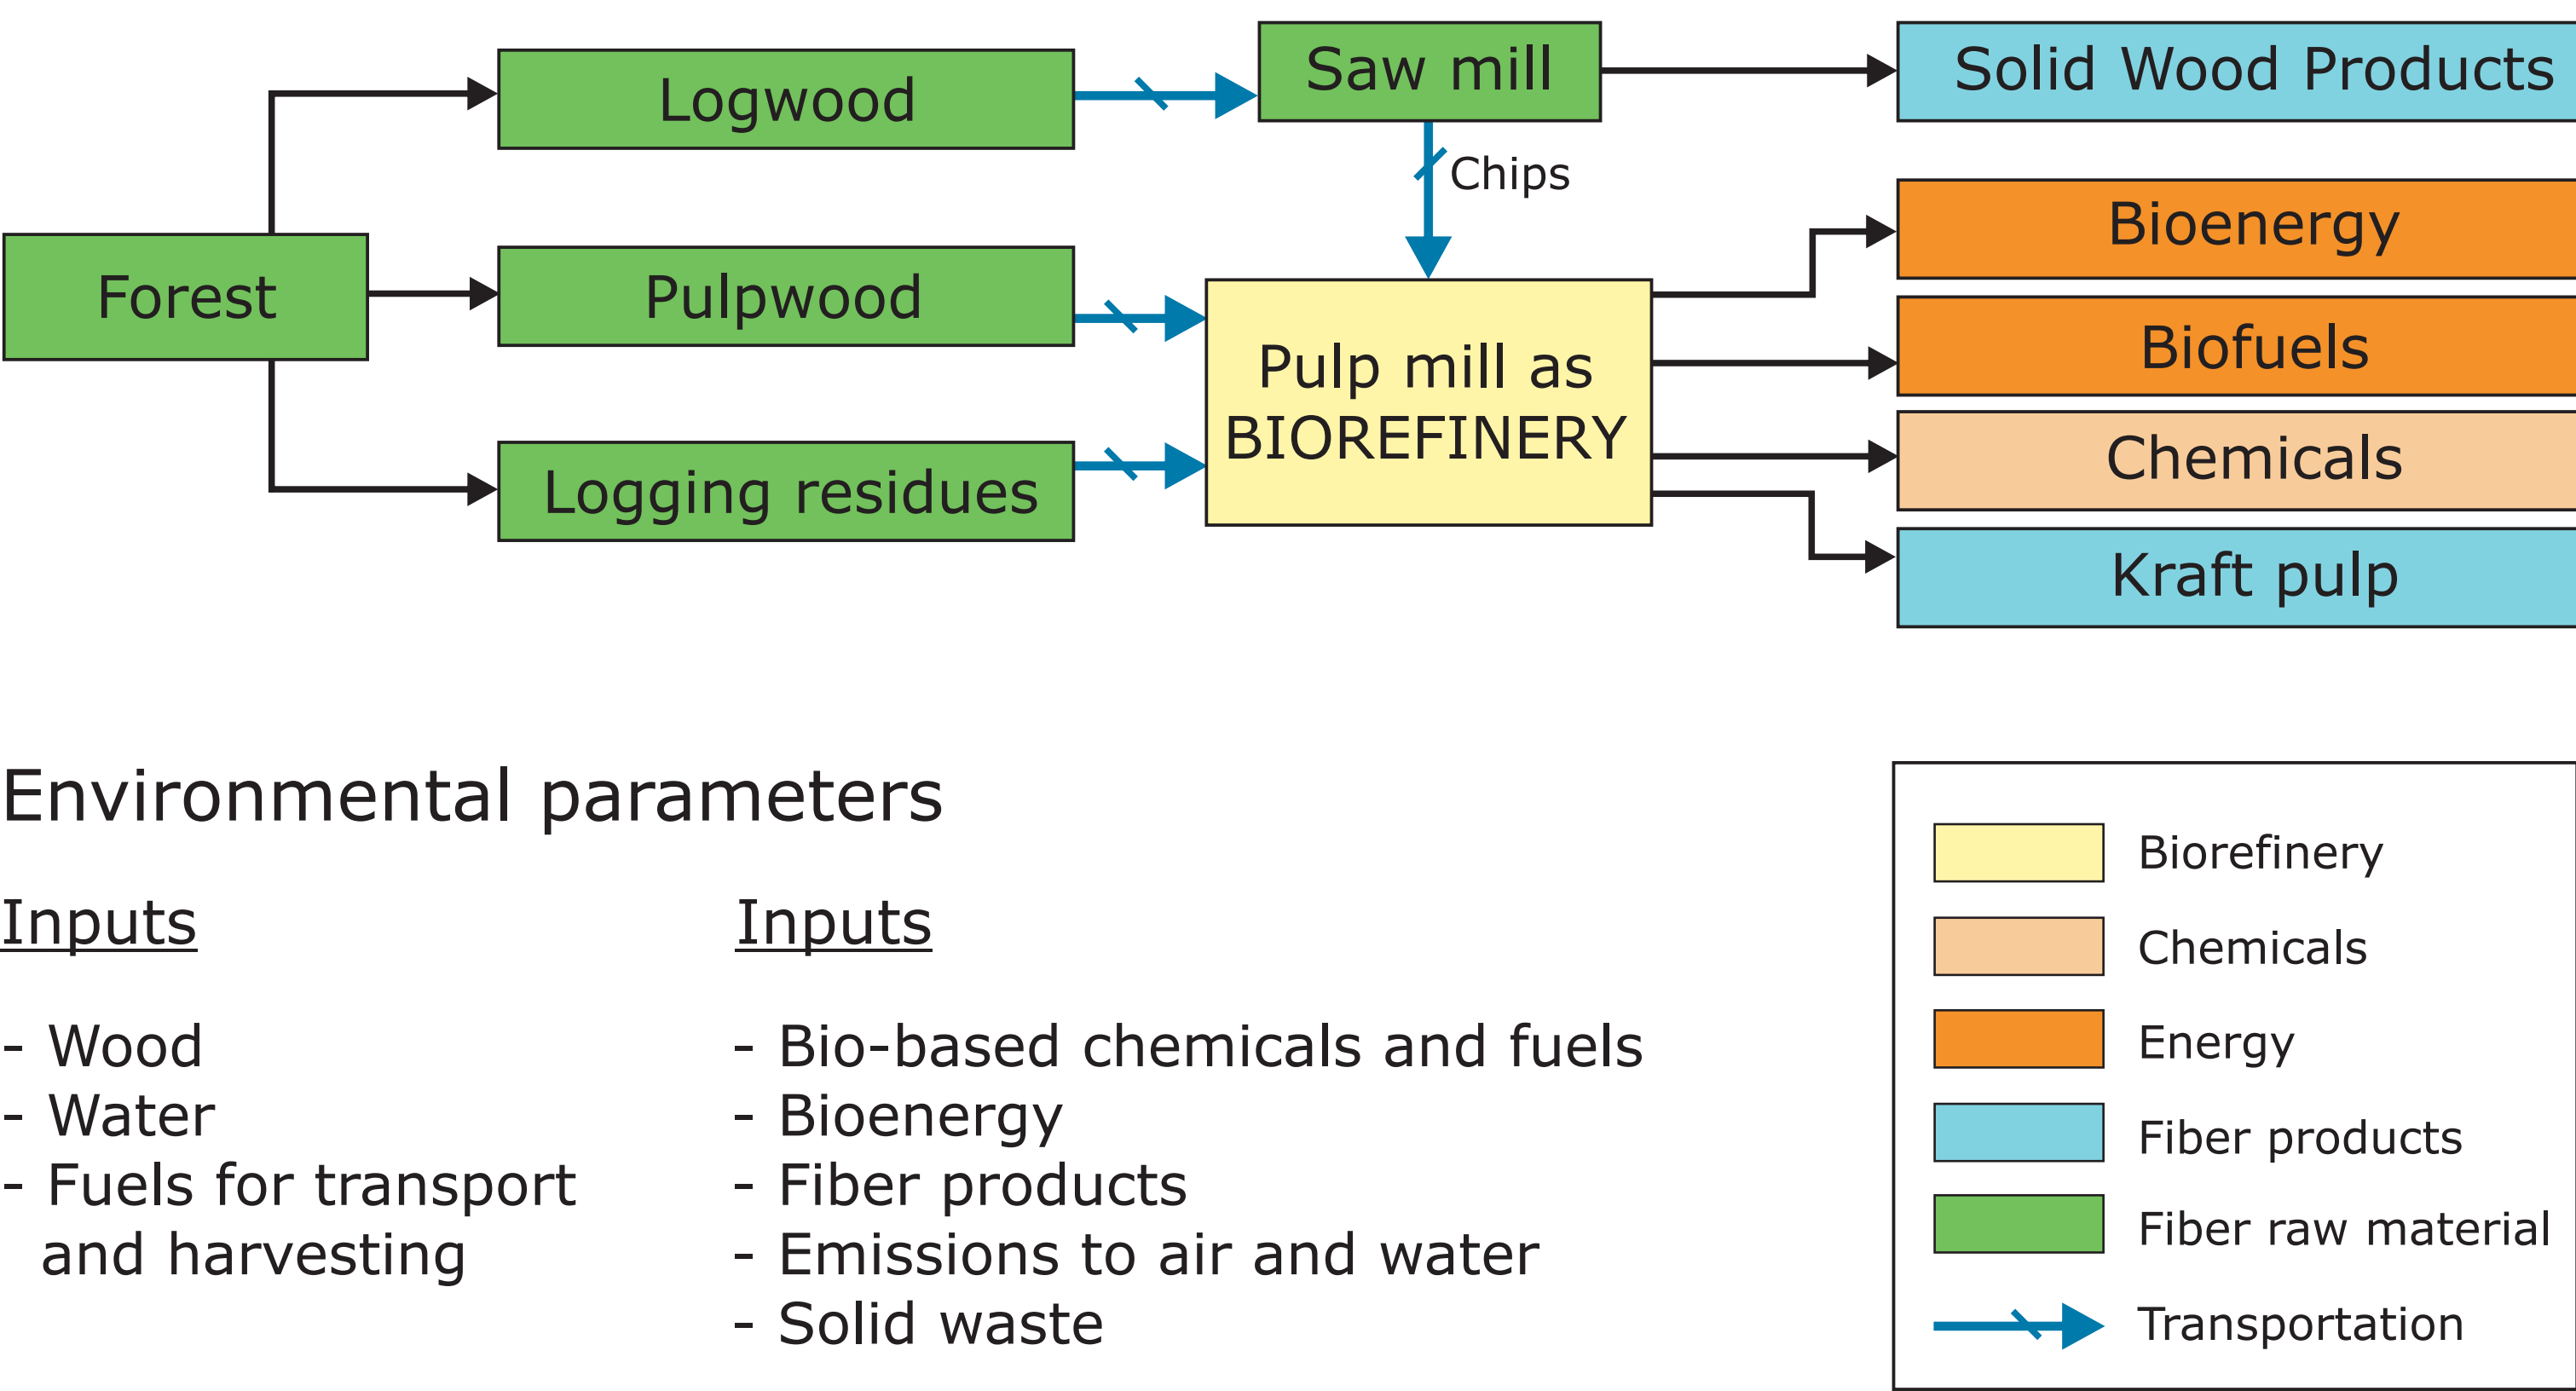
Logwood

Saw mill

Solid Wood Products

Chips

Forest

Pulpwood

Bioenergy

Biofuels

Pulp mill as BIOREFINERY

Chemicals

Logging residues

Kraft pulp

Environmental parameters

Inputs

- Wood
- Water
- Fuels for transport and harvesting

Inputs

- Bio-based chemicals and fuels
- Bioenergy
- Fiber products
- Emissions to air and water
- Solid waste

Biorefinery
Chemicals
Energy
Fiber products
Fiber raw material
Transportation